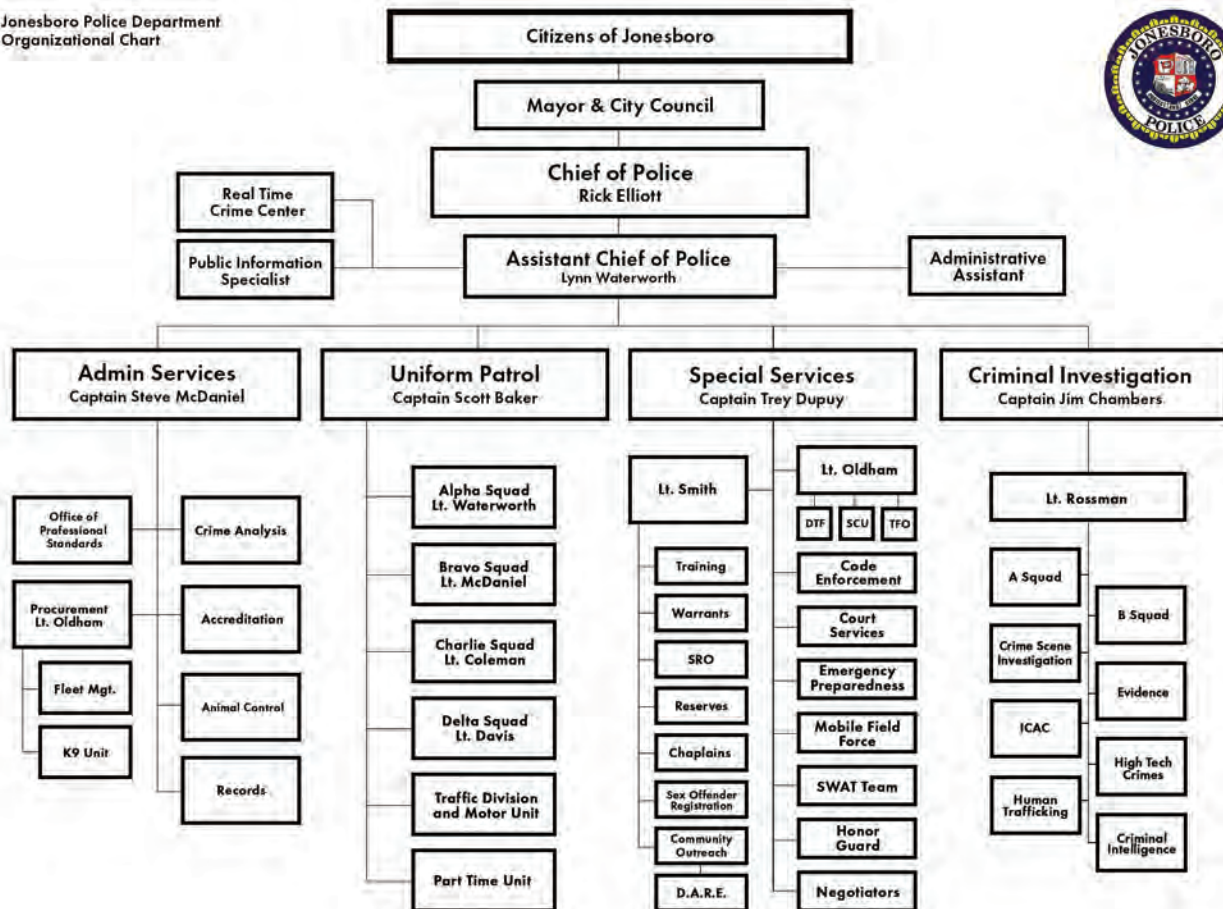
Jonesboro Police Department
Organizational Chart

JONESBORO POLICE

Citizens of Jonesboro

Mayor & City Council

Chief of Police
Rick Elliott

Real Time Crime Center

Public Information Specialist

Assistant Chief of Police
Lynn Waterworth

Administrative Assistant

Admin Services
Captain Steve McDaniel

Uniform Patrol
Captain Scott Baker

Special Services
Captain Trey Dupuy

Criminal Investigation
Captain Jim Chambers

Office of Professional Standards

Crime Analysis

Procurement
Lt. Oldham

Accreditation

Fleet Mgt.

Animal Control

K9 Unit

Records

Alpha Squad
Lt. Waterworth

Bravo Squad
Lt. McDaniel

Charlie Squad
Lt. Coleman

Delta Squad
Lt. Davis

Traffic Division and Motor Unit

Part Time Unit

Lt. Smith

Training

Warrants

SRO

Reserves

Chaplains

Sex Offender Registration

Community Outreach

D.A.R.E.

Lt. Oldham

DTF

SCU

TFO

Code Enforcement

Court Services

Emergency Preparedness

Mobile Field Force

SWAT Team

Honor Guard

Negotiators

Lt. Rossman

A Squad

B Squad

Crime Scene Investigation

Evidence

ICAC

High Tech Crimes

Human Trafficking

Criminal Intelligence